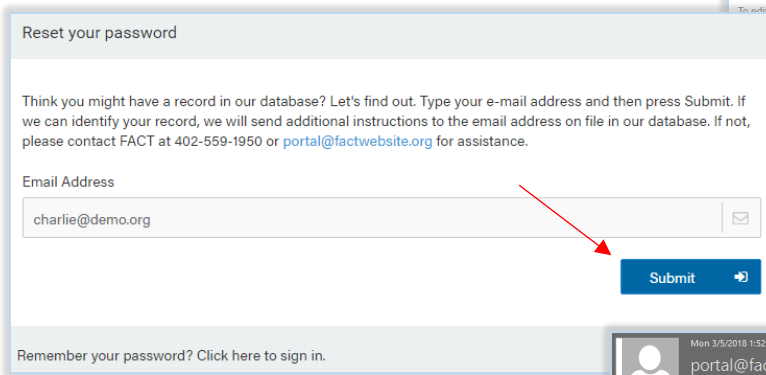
To edi

Reset your password

Think you might have a record in our database? Let's find out. Type your e-mail address and then press Submit. If we can identify your record, we will send additional instructions to the email address on file in our database. If not, please contact FACT at 402-559-1950 or portal@factwebsite.org for assistance.

Email Address

charlie@demo.org

Submit

Remember your password? Click here to sign in.

Mon 3/5/2018 1:52

portal@fac